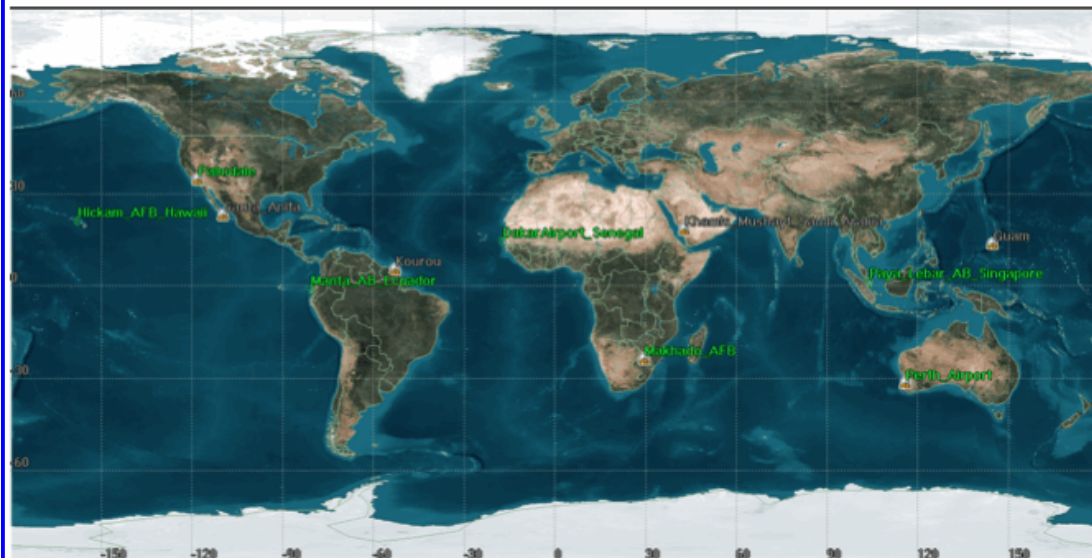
60
30
0
-30
-60

Palmdale
Hickam_AFB_Hawaii
Punta_Arifa
Kourou
Manta_AB_Ecuador
Dakar Airport_Senegal
Khamis_Mushait_Saudi_Arabia
Guam
Paya_Lebar_AB_Singapore
Makhado_AFB
Perth_Airport

-150 -120 -90 -60 -30 0 30 60 90 120 150